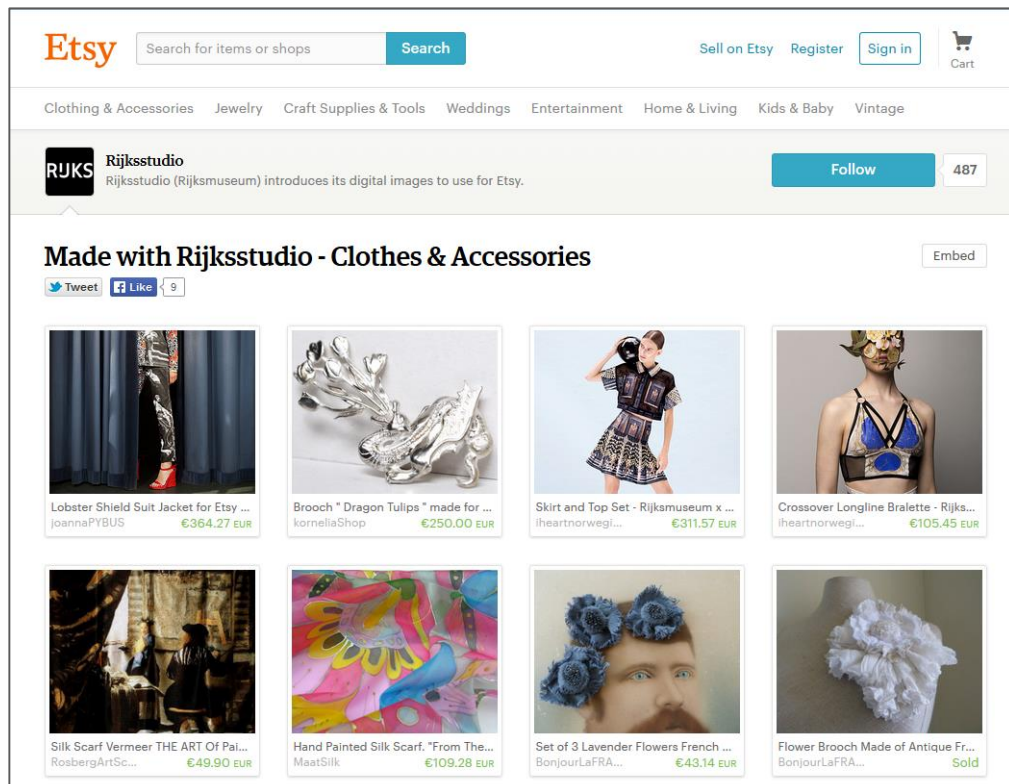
Etsy Search for items or shops Search Sell on Etsy Register Sign in Cart

Clothing & Accessories Jewelry Craft Supplies & Tools Weddings Entertainment Home & Living Kids & Baby Vintage

RIJKS Rijksstudio
Rijksstudio (Rijksmuseum) introduces its digital images to use for Etsy.

Follow 487

Made with Rijksstudio - Clothes & Accessories

Embed

Tweet Like 9

Lobster Shield Suit Jacket for Etsy ...
joannaPYBUS €364.27 EUR

Brooch " Dragon Tulips " made for ...
korneliaShop €250.00 EUR

Skirt and Top Set - Rijksmuseum x ...
iheartnorwegi... €311.57 EUR

Crossover Longline Bralette - Rijks...
iheartnorwegi... €105.45 EUR

Silk Scarf Vermeer THE ART Of Pai...
RosbergArtSc... €49.90 EUR

Hand Painted Silk Scarf. "From The...
MaatSilk €109.28 EUR

Set of 3 Lavender Flowers French ...
BonjourLaFRA... €43.14 EUR

Flower Brooch Made of Antique Fr...
BonjourLaFRA... Sold